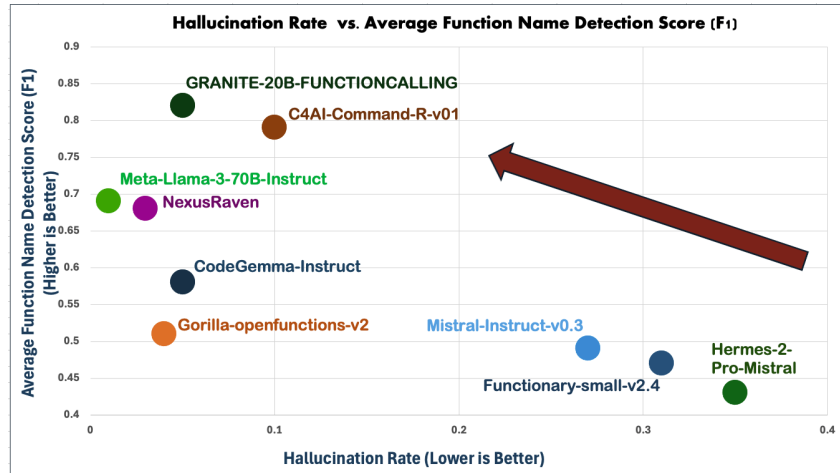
Hallucination Rate vs. Average Function Name Detection Score (F1)

Average Function Name Detection Score (F1) (Higher is Better)

0.9
0.85
0.8
0.75
0.7
0.65
0.6
0.55
0.5
0.45
0.4

0
0.1
0.2
0.3
0.4

Hallucination Rate (Lower is Better)

GRANITE-20B-FUNCTIONCALLING
C4AI-Command-R-v01
Meta-Llama-3-70B-Instruct
NexusRaven
CodeGemma-Instruct
Gorilla-openfunctions-v2
Mistral-Instruct-v0.3
Hermes-2-Pro-Mistral
Functionary-small-v2.4